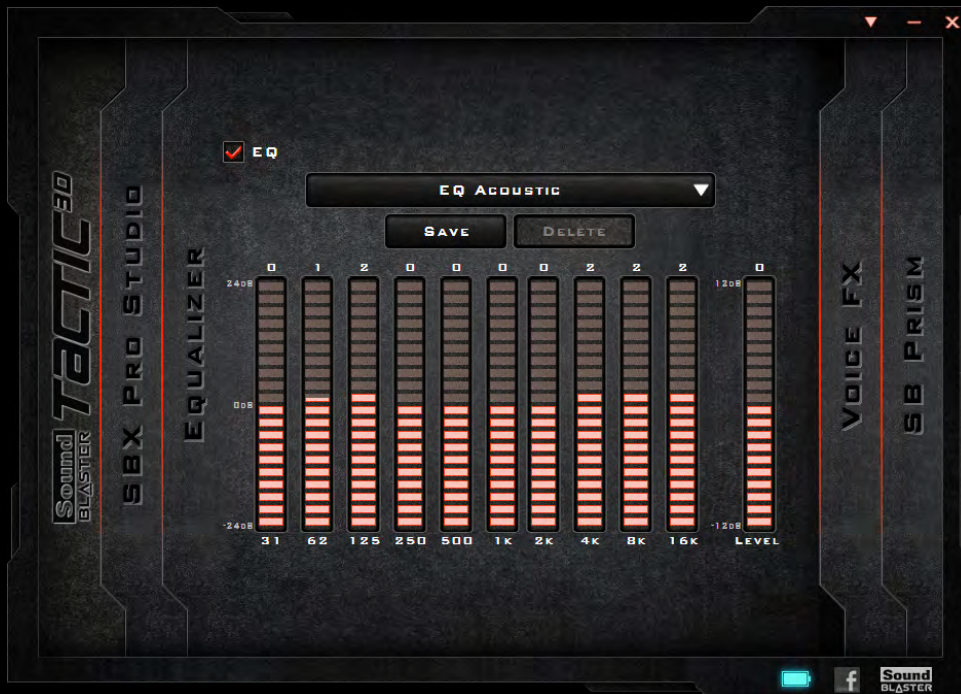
▼ – ✕

Sound BLASTER TACTIC3D

SBX Pro Studio

Equalizer

EQ

EQ Acoustic

Save Delete

| 0 | 1 | 2 | 0 | 0 | 0 | 0 | 2 | 2 | 2 | 0 |
|---|---|---|---|---|---|---|---|---|---|---|
| 31 | 62 | 125 | 250 | 500 | 1K | 2K | 4K | 8K | 16K | Level |

24dB
0dB
-24dB

12dB
-12dB

Voice FX

SB Prism

f

Sound BLASTER